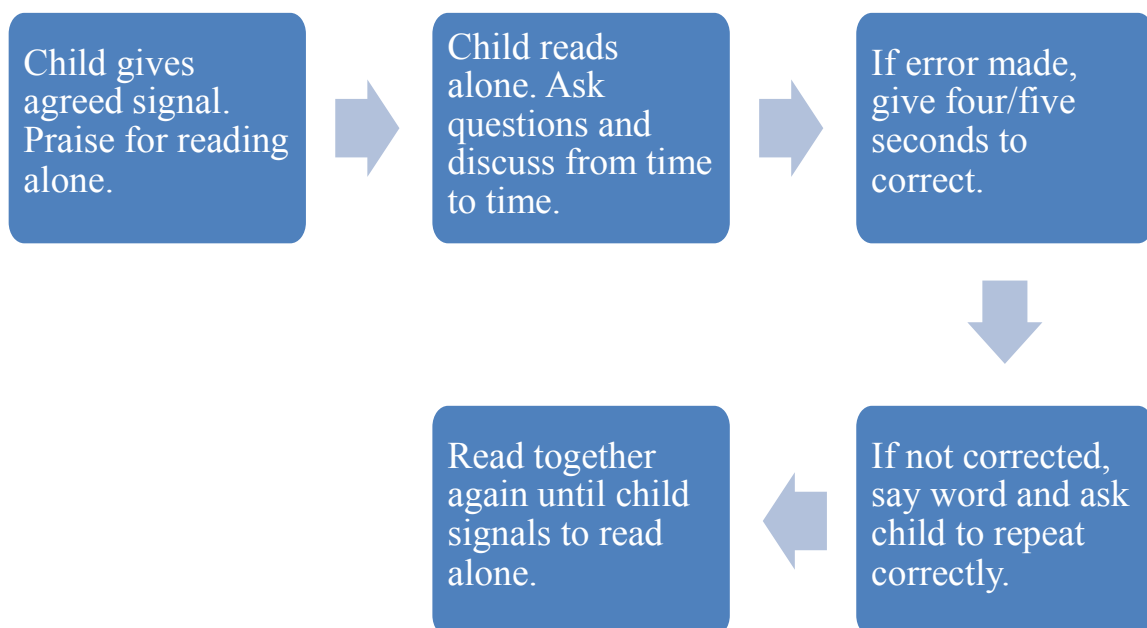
Child gives agreed signal. Praise for reading alone.

Child reads alone. Ask questions and discuss from time to time.

If error made, give four/five seconds to correct.

If not corrected, say word and ask child to repeat correctly.

Read together again until child signals to read alone.